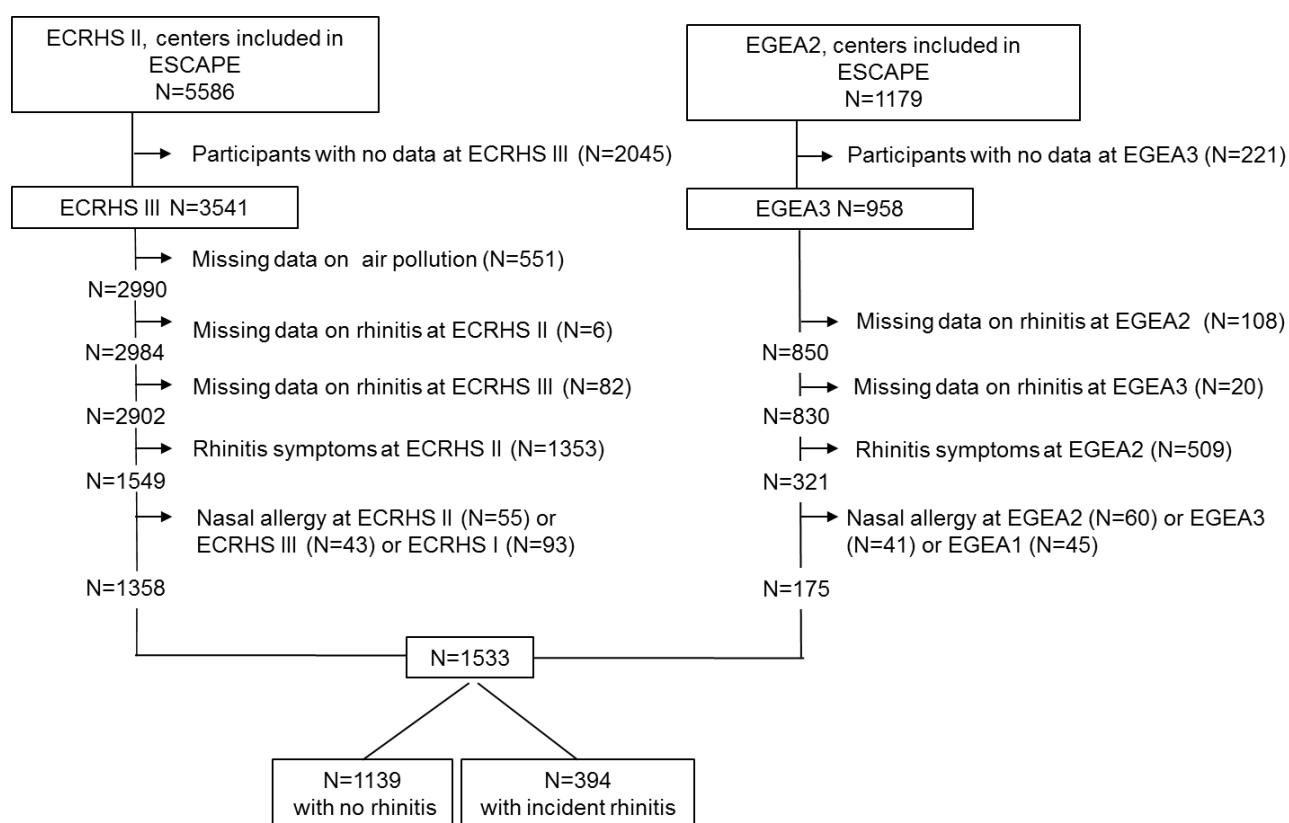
ECRHS II, centers included in ESCAPE
N=5586

Participants with no data at ECRHS III (N=2045)

ECRHS III N=3541

Missing data on air pollution (N=551)

N=2990

Missing data on rhinitis at ECRHS II (N=6)

N=2984

Missing data on rhinitis at ECRHS III (N=82)

N=2902

Rhinitis symptoms at ECRHS II (N=1353)

N=1549

Nasal allergy at ECRHS II (N=55) or ECRHS III (N=43) or ECRHS I (N=93)

N=1358

EGEA2, centers included in ESCAPE
N=1179

Participants with no data at EGEA3 (N=221)

EGEA3 N=958

Missing data on rhinitis at EGEA2 (N=108)

N=850

Missing data on rhinitis at EGEA3 (N=20)

N=830

Rhinitis symptoms at EGEA2 (N=509)

N=321

Nasal allergy at EGEA2 (N=60) or EGEA3 (N=41) or EGEA1 (N=45)

N=175

N=1533

N=1139
with no rhinitis

N=394
with incident rhinitis